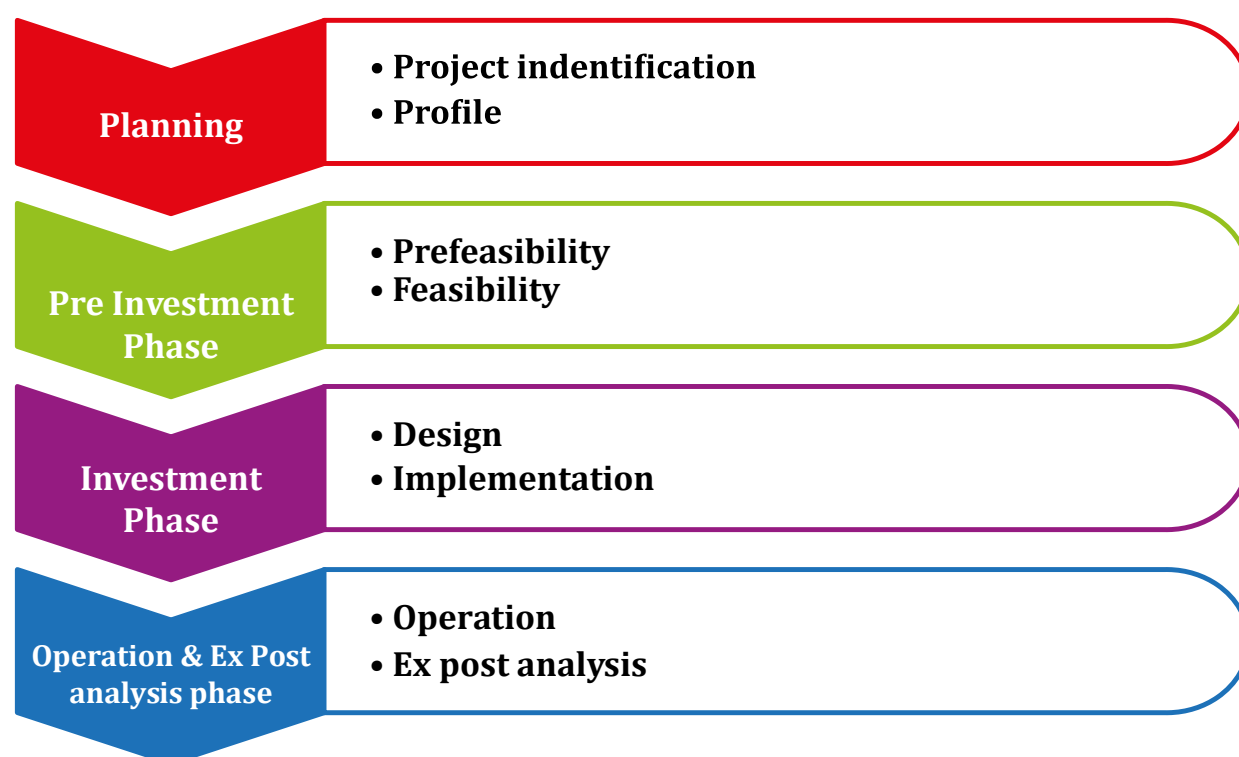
Planning

- Project indentification
- Profile

Pre Investment Phase

- Prefeasibility
- Feasibility

Investment Phase

- Design
- Implementation

Operation & Ex Post analysis phase

- Operation
- Ex post analysis